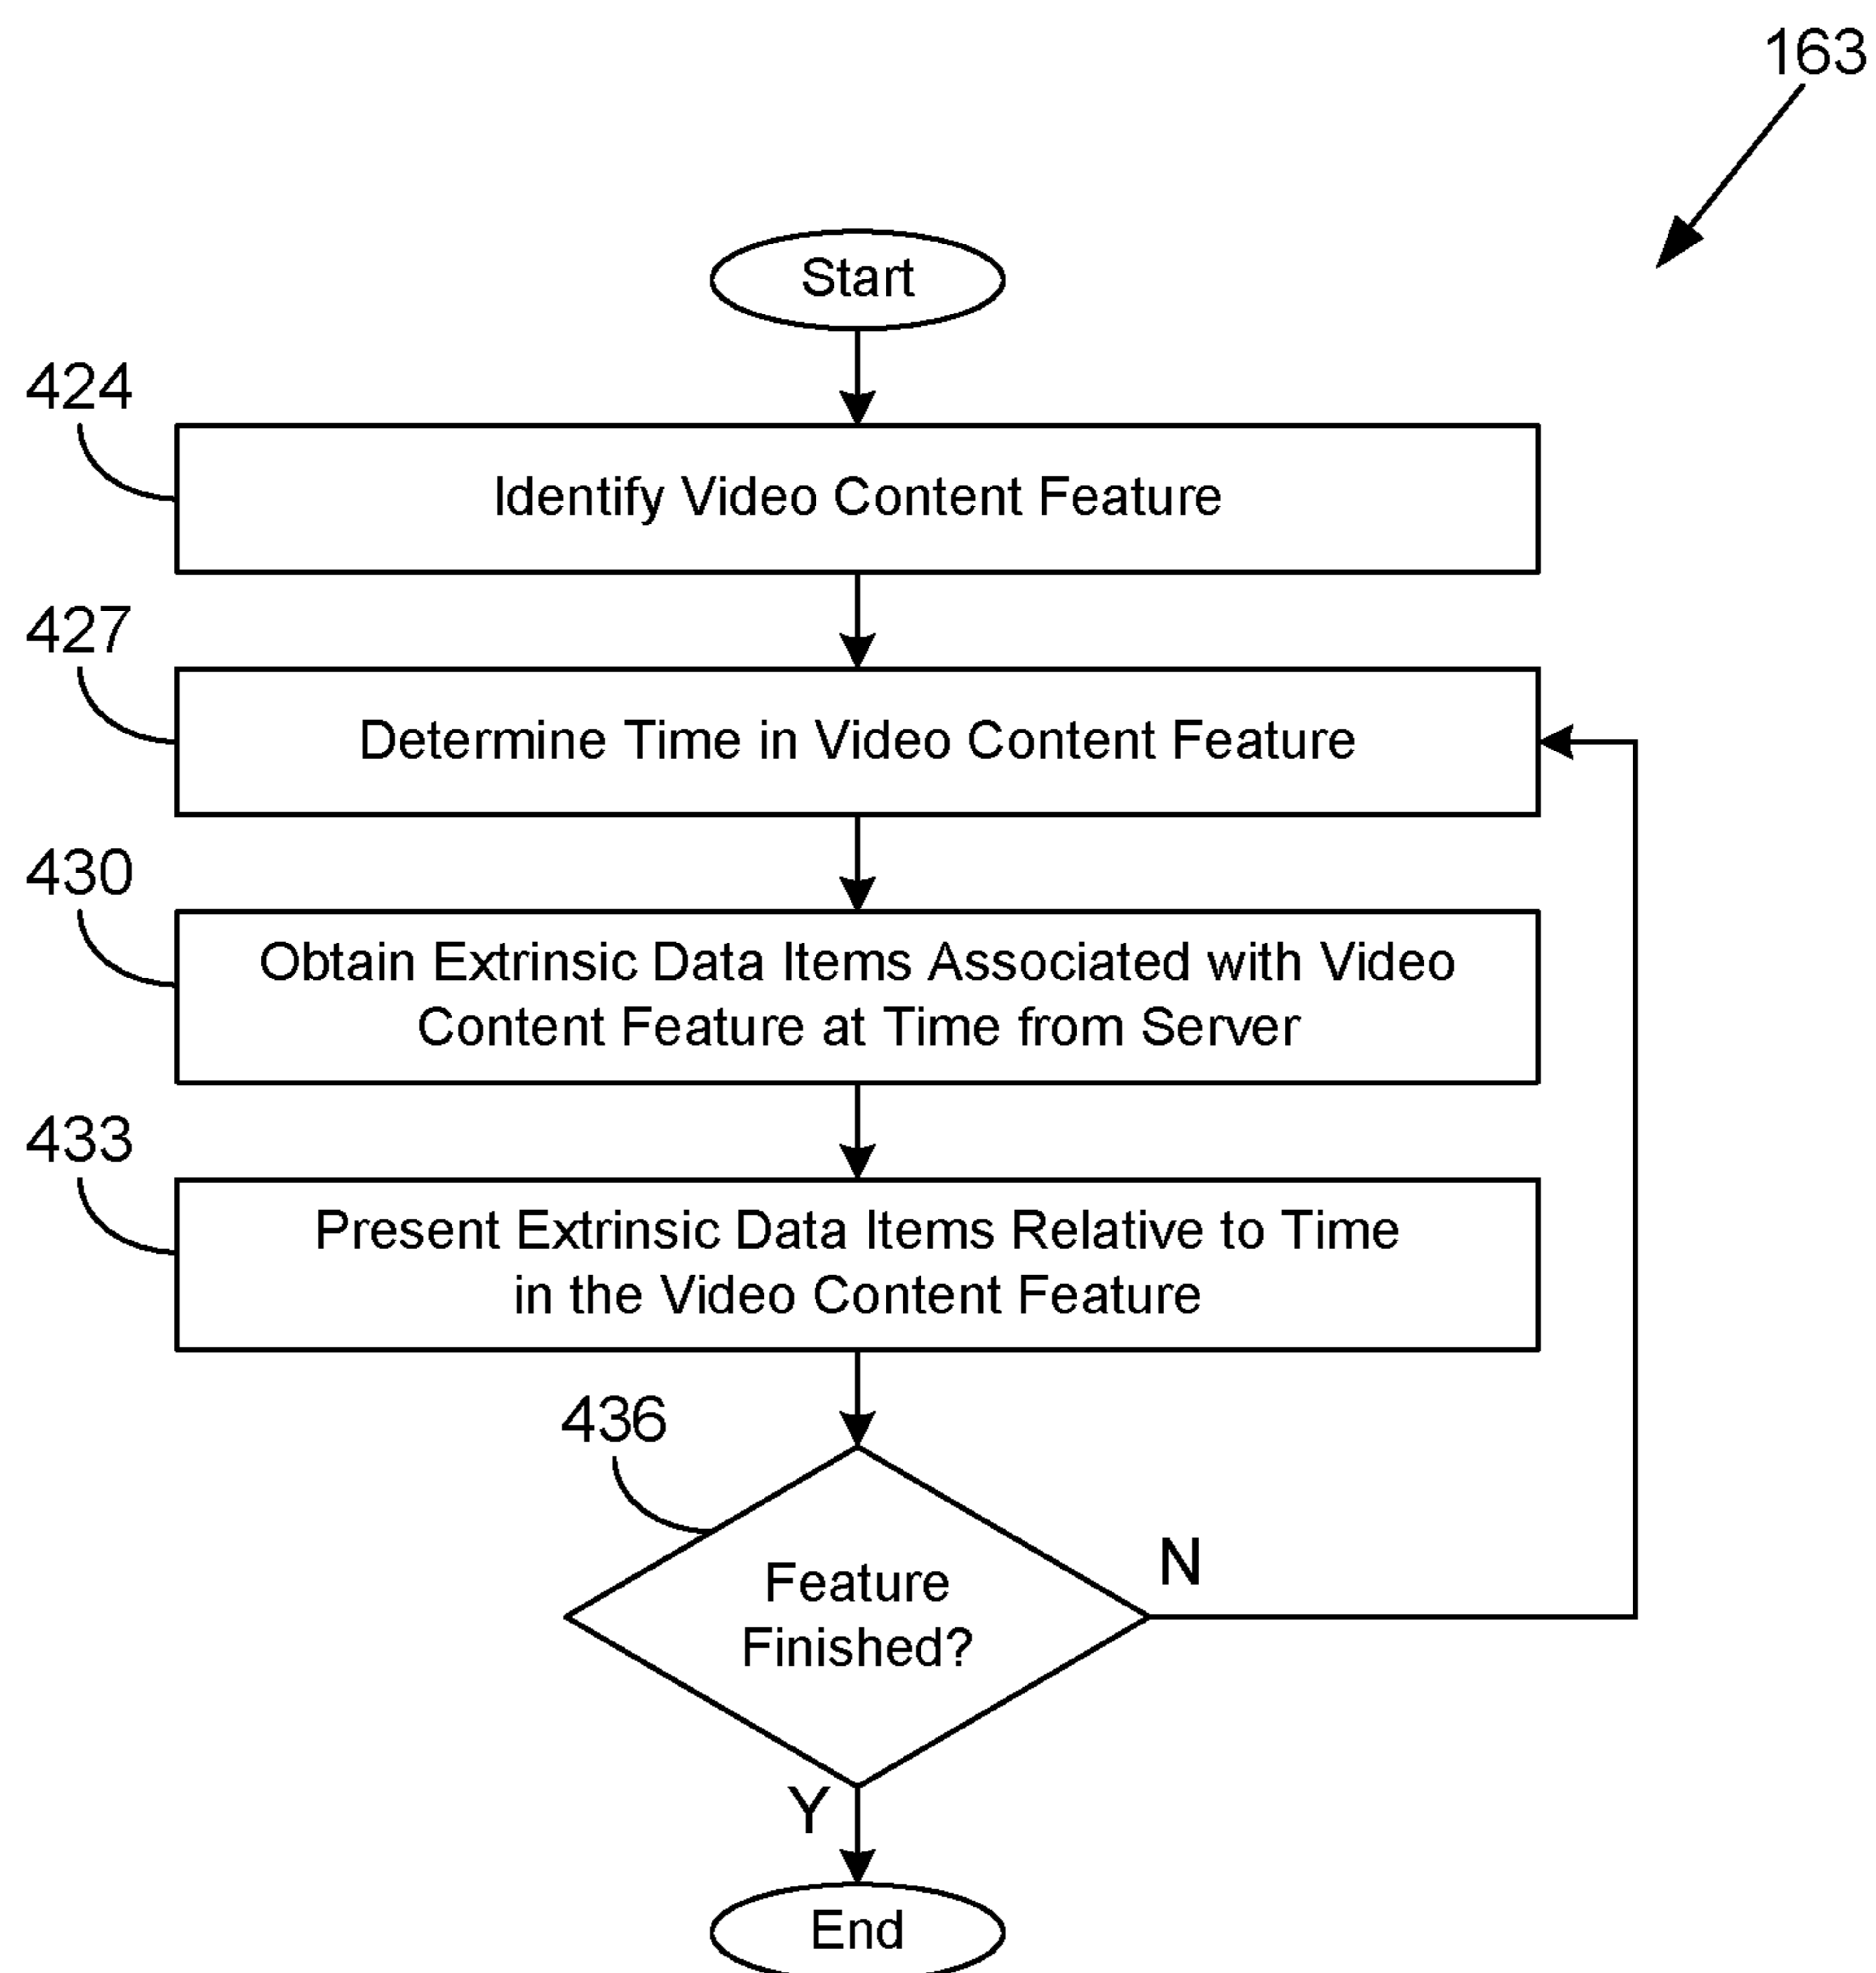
163

Start

424

Identify Video Content Feature

427

Determine Time in Video Content Feature

430

Obtain Extrinsic Data Items Associated with Video Content Feature at Time from Server

433

Present Extrinsic Data Items Relative to Time in the Video Content Feature

436

Feature Finished?

N

Y

End